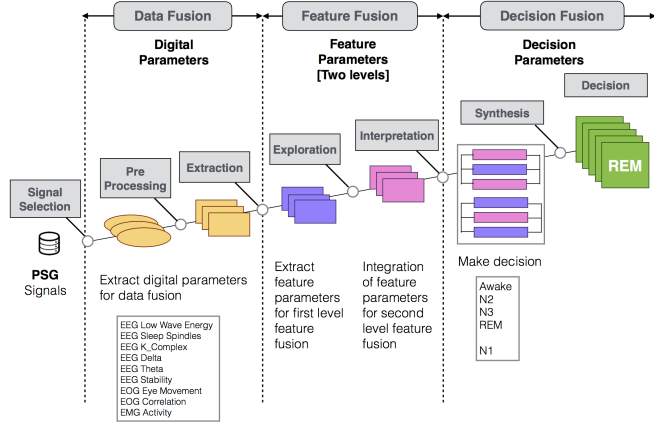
Data Fusion

Feature Fusion

Decision Fusion

Digital Parameters

Feature Parameters [Two levels]

Decision Parameters

Decision

Synthesis

Interpretation

Exploration

REM

Extraction

Pre Processing

Signal Selection

PSG Signals

Extract digital parameters for data fusion

Extract feature parameters for first level feature fusion

Integration of feature parameters for second level feature fusion

Make decision

Awake
N2
N3
REM

N1

EEG Low Wave Energy
EEG Sleep Spindles
EEG K_Complex
EEG Delta
EEG Theta
EEG Stability
EOG Eye Movement
EOG Correlation
EMG Activity